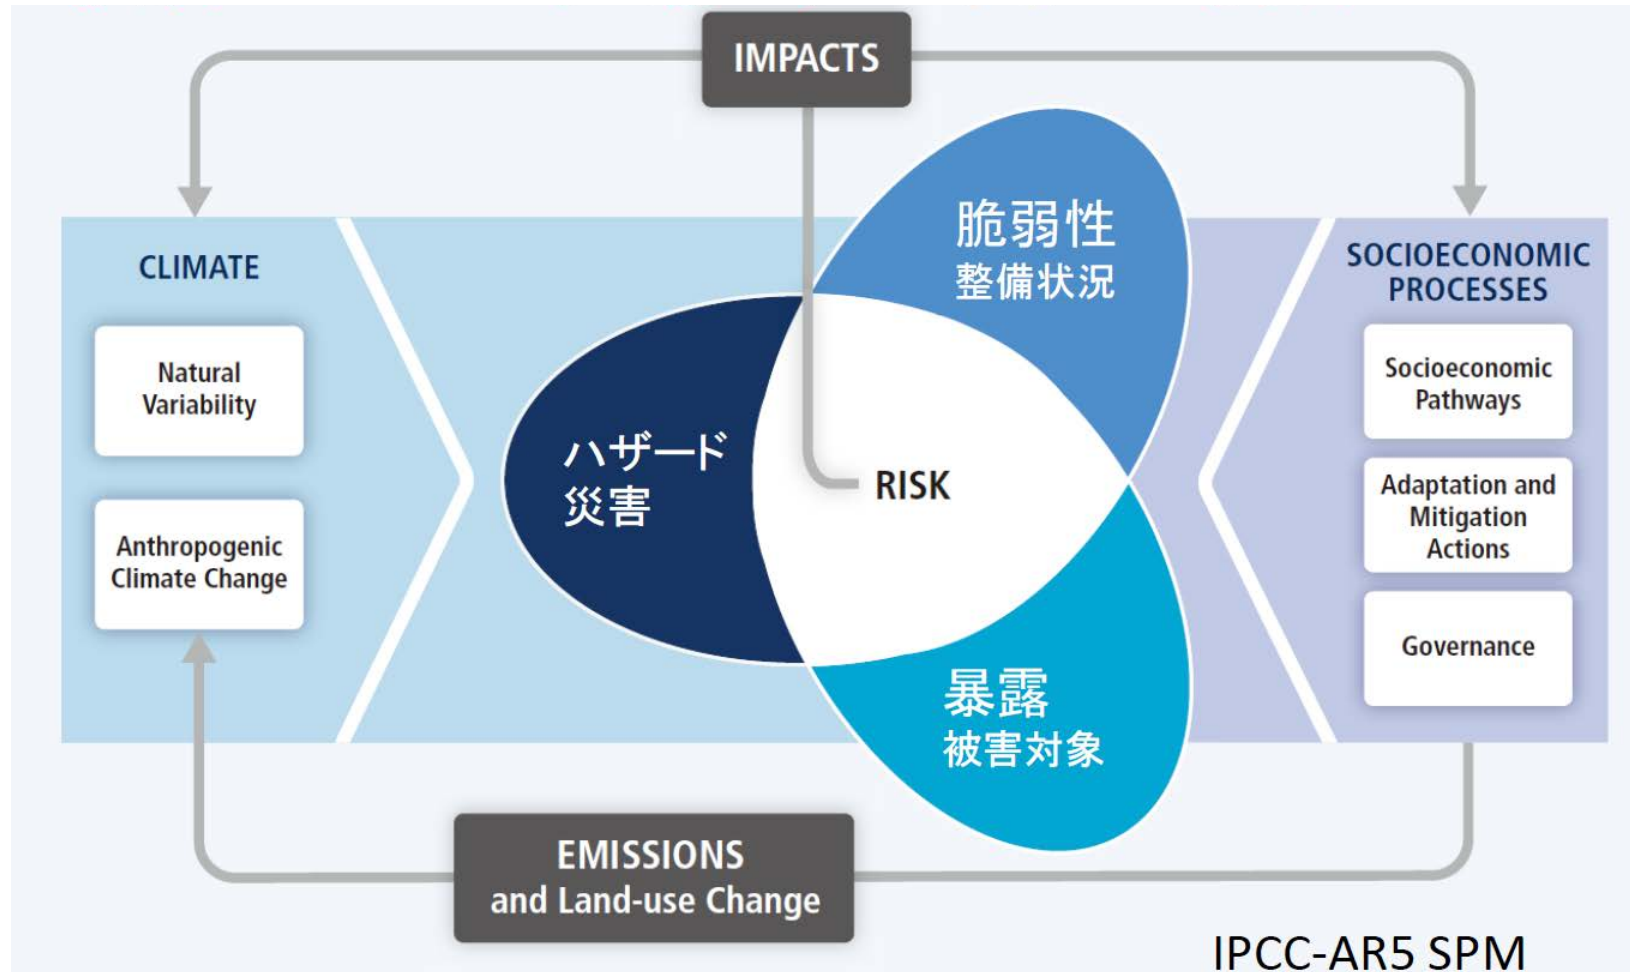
IMPACTS

CLIMATE

Natural Variability

Anthropogenic Climate Change

脆弱性
整備状況

ハザード
災害

RISK

暴露
被害対象

SOCIOECONOMIC PROCESSES

Socioeconomic Pathways

Adaptation and Mitigation Actions

Governance

EMISSIONS
and Land-use Change

IPCC-AR5 SPM